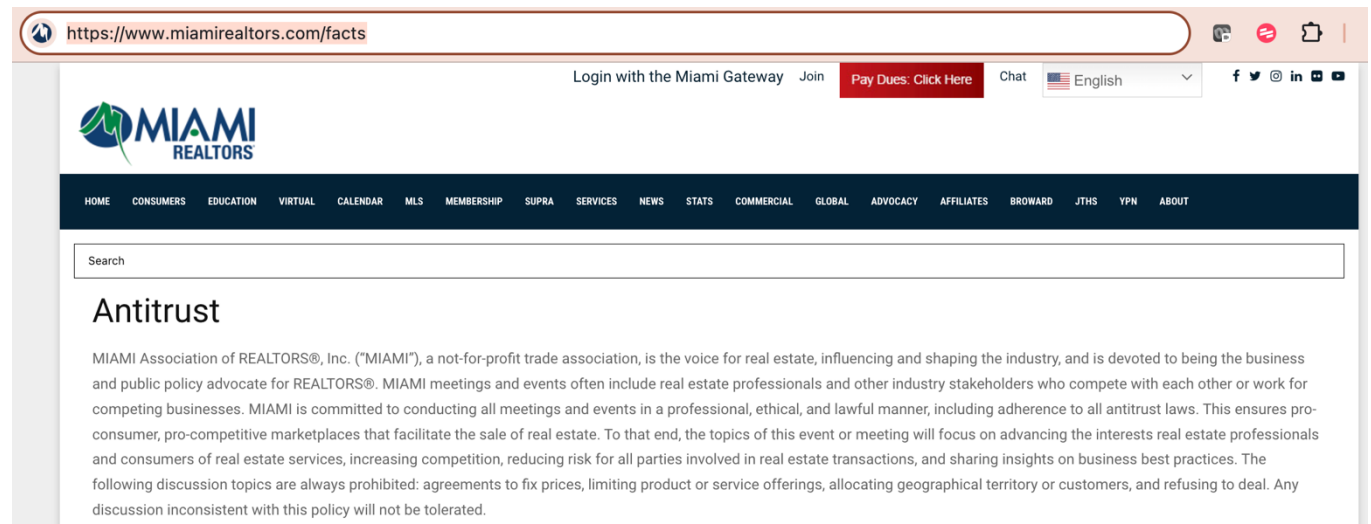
https://www.miamirealtors.com/facts

Login with the Miami Gateway Join Pay Dues: Click Here Chat English

MIAMI REALTORS®

HOME CONSUMERS EDUCATION VIRTUAL CALENDAR MLS MEMBERSHIP SUPRA SERVICES NEWS STATS COMMERCIAL GLOBAL ADVOCACY AFFILIATES BROWARD JTHS YPN ABOUT

Search

Antitrust

MIAMI Association of REALTORS®, Inc. ("MIAMI"), a not-for-profit trade association, is the voice for real estate, influencing and shaping the industry, and is devoted to being the business and public policy advocate for REALTORS®. MIAMI meetings and events often include real estate professionals and other industry stakeholders who compete with each other or work for competing businesses. MIAMI is committed to conducting all meetings and events in a professional, ethical, and lawful manner, including adherence to all antitrust laws. This ensures pro-consumer, pro-competitive marketplaces that facilitate the sale of real estate. To that end, the topics of this event or meeting will focus on advancing the interests real estate professionals and consumers of real estate services, increasing competition, reducing risk for all parties involved in real estate transactions, and sharing insights on business best practices. The following discussion topics are always prohibited: agreements to fix prices, limiting product or service offerings, allocating geographical territory or customers, and refusing to deal. Any discussion inconsistent with this policy will not be tolerated.